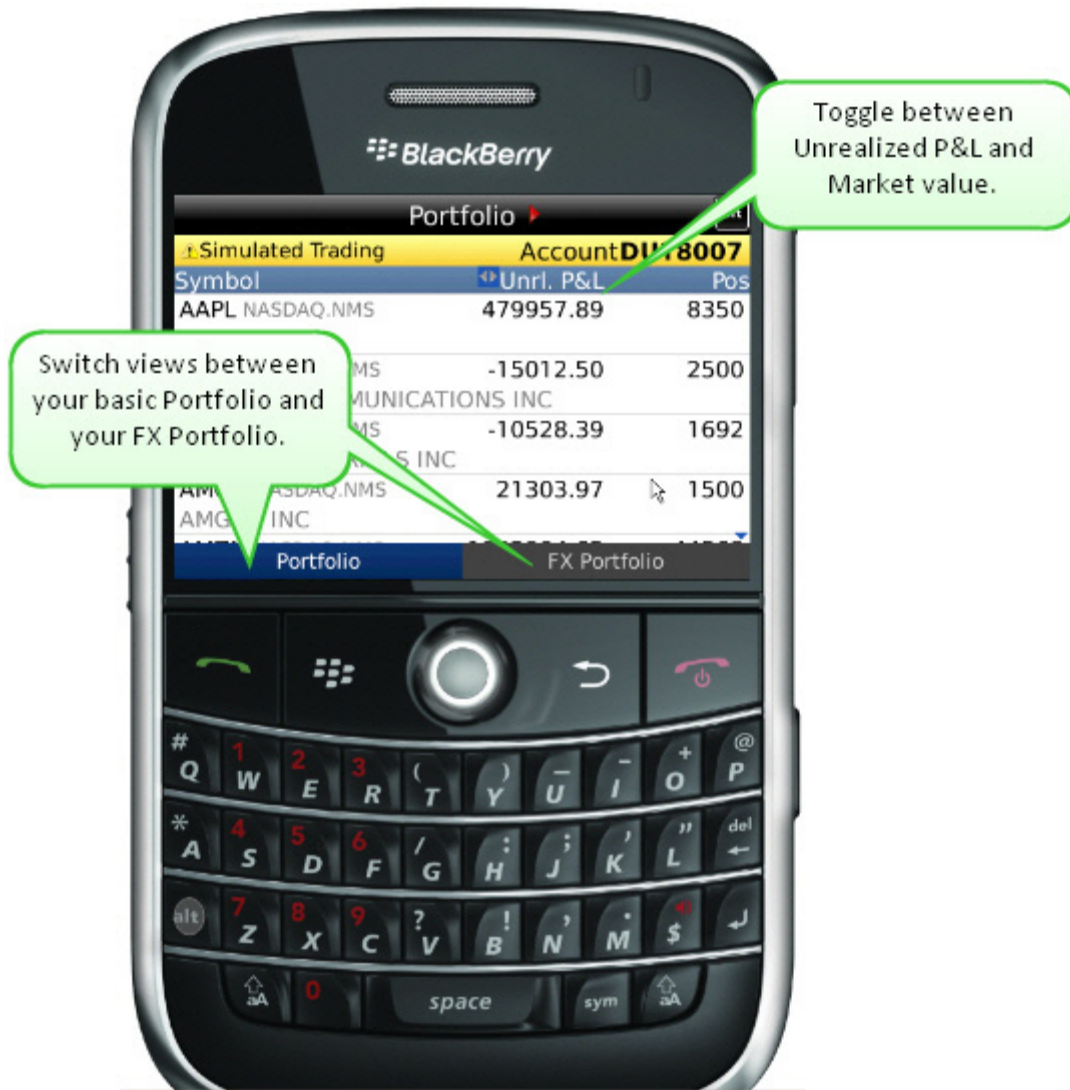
BlackBerry

Toggle between Unrealized P&L and Market value.

Portfolio

Simulated Trading

Account DU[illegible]8007

Symbol

Unrl. P&L

Pos

AAPL NASDAQ.NMS

479957.89

8350

Switch views between your basic Portfolio and your FX Portfolio.

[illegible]MS

-15012.50

2500

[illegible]MUNICATIONS INC

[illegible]MS

-10528.39

1692

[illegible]S INC

AM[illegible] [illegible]ASDAQ.NMS

21303.97

1500

AMG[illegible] INC

Portfolio

FX Portfolio

# Q 1 W 2 E 3 R ( T ) Y _ U - I + O @ P

* A 4 S 5 D 6 F / G : H ; J ' K " L del

alt 7 Z 8 X 9 C ? V ! B , N . M $

aA 0 space sym aA